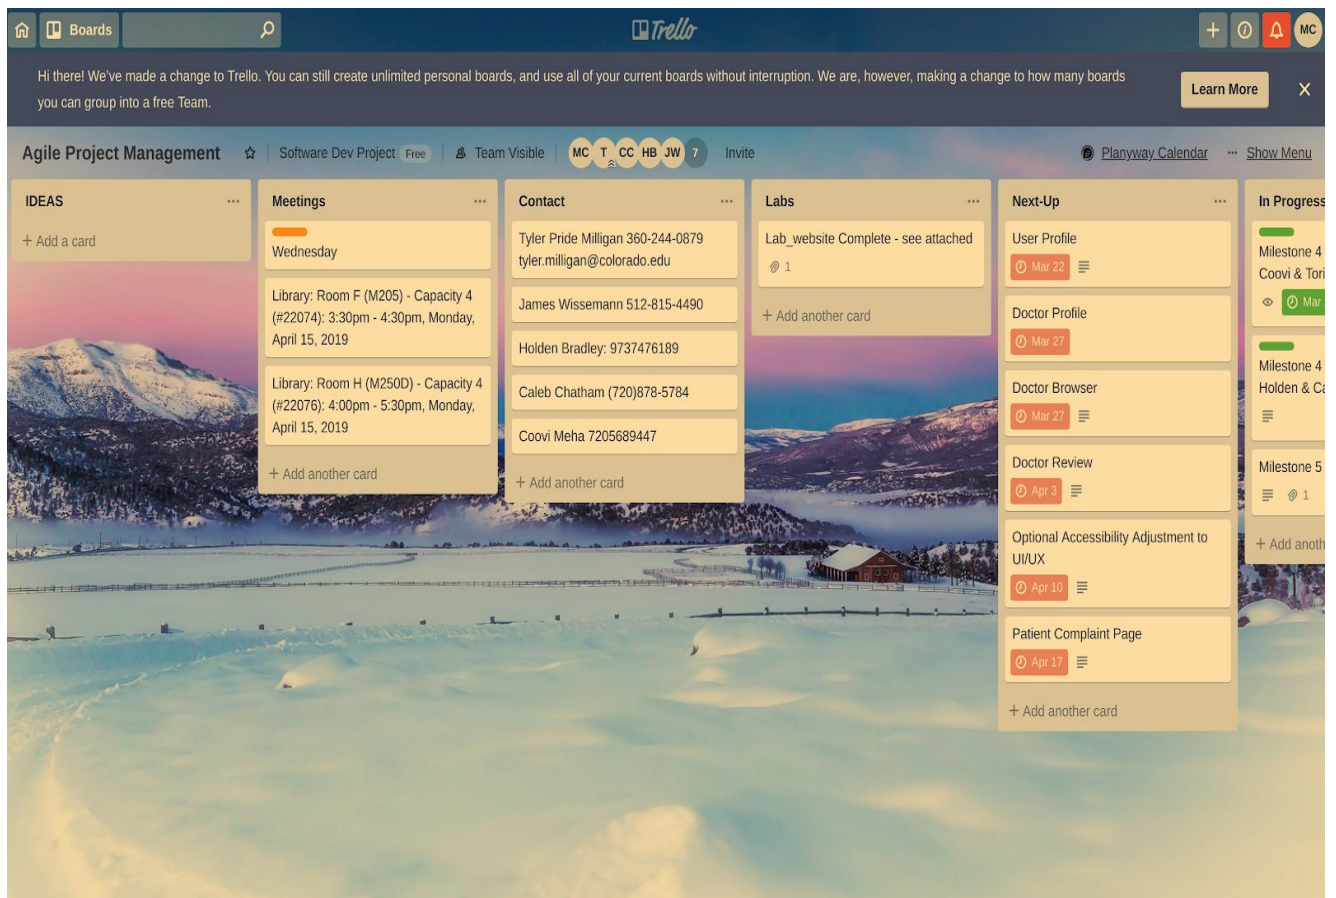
Boards

Trello

MC

Hi there! We've made a change to Trello. You can still create unlimited personal boards, and use all of your current boards without interruption. We are, however, making a change to how many boards you can group into a free Team.

Learn More

X

Agile Project Management

Software Dev Project Free

Team Visible

MC T CC HB JW 7

Invite

Planyway Calendar

Show Menu

IDEAS

+ Add a card

Meetings

Wednesday

Library: Room F (M205) - Capacity 4 (#22074): 3:30pm - 4:30pm, Monday, April 15, 2019

Library: Room H (M250D) - Capacity 4 (#22076): 4:00pm - 5:30pm, Monday, April 15, 2019

+ Add another card

Contact

Tyler Pride Milligan 360-244-0879 tyler.milligan@colorado.edu

James Wissemann 512-815-4490

Holden Bradley: 9737476189

Caleb Chatham (720)878-5784

Coovi Meha 7205689447

+ Add another card

Labs

Lab_website Complete - see attached

1

+ Add another card

Next-Up

User Profile

Mar 22

Doctor Profile

Mar 27

Doctor Browser

Mar 27

Doctor Review

Apr 3

Optional Accessibility Adjustment to UI/UX

Apr 10

Patient Complaint Page

Apr 17

+ Add another card

In Progress

Milestone 4

Coovi & Tori

Mar

Milestone 4

Holden & Ca

Milestone 5

1

+ Add anoth